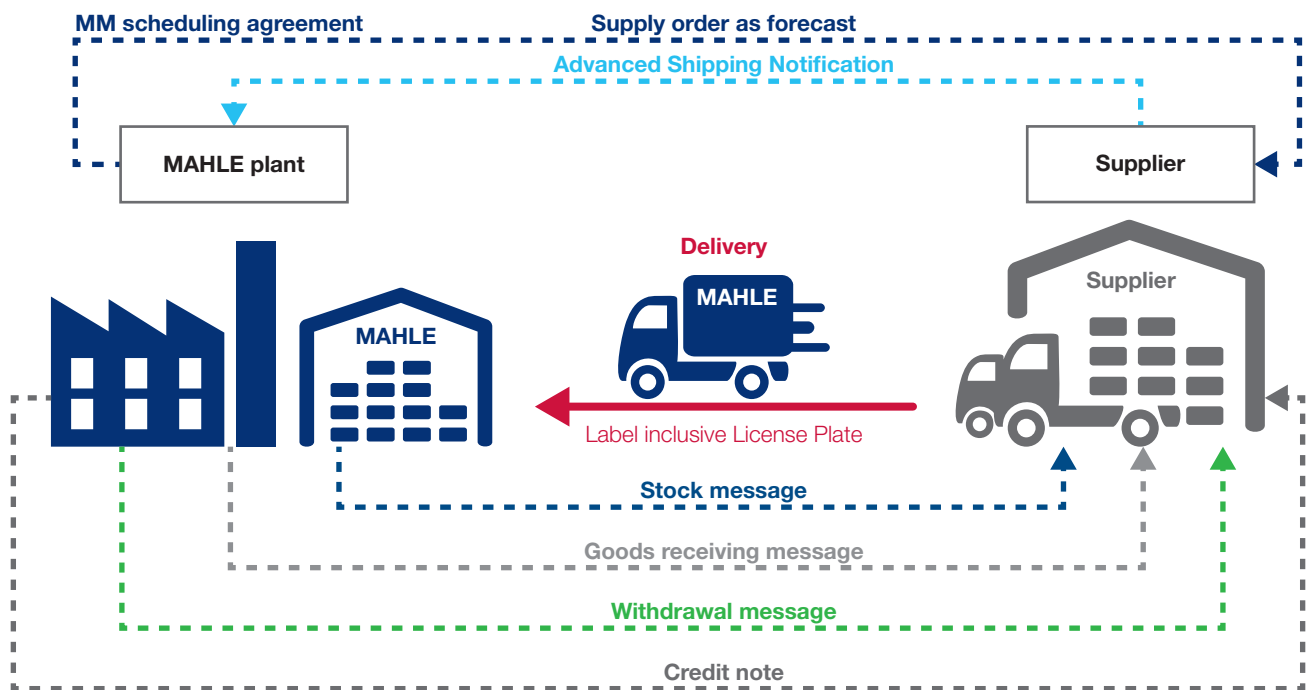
MM scheduling agreement

Supply order as forecast

Advanced Shipping Notification

MAHLE plant

Supplier

Delivery

MAHLE

MAHLE

Supplier

Label inclusive License Plate

Stock message

Goods receiving message

Withdrawal message

Credit note